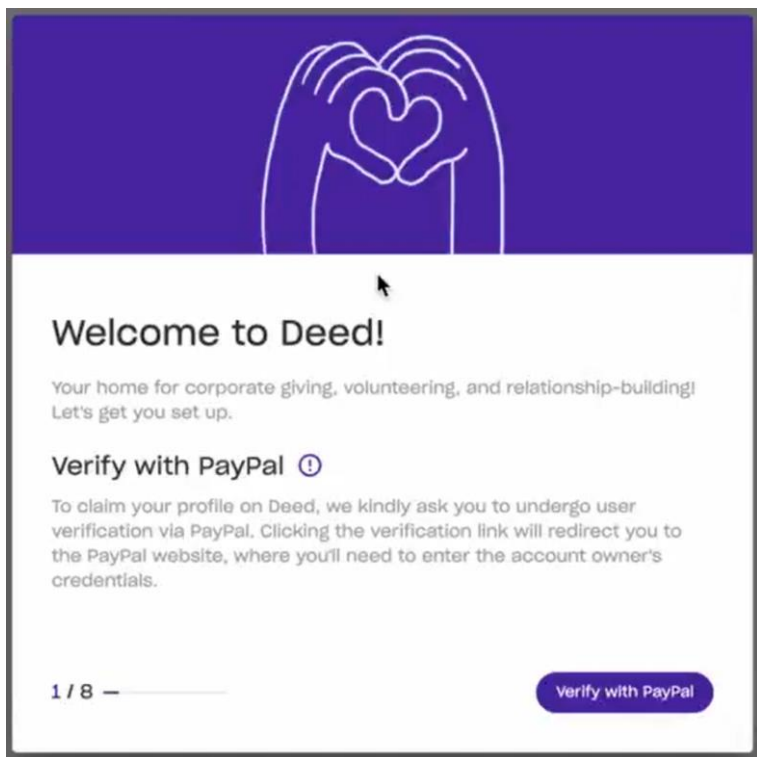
Welcome to Deed!

Your home for corporate giving, volunteering, and relationship-building! Let's get you set up.

Verify with PayPal

To claim your profile on Deed, we kindly ask you to undergo user verification via PayPal. Clicking the verification link will redirect you to the PayPal website, where you'll need to enter the account owner's credentials.

1 / 8

Verify with PayPal